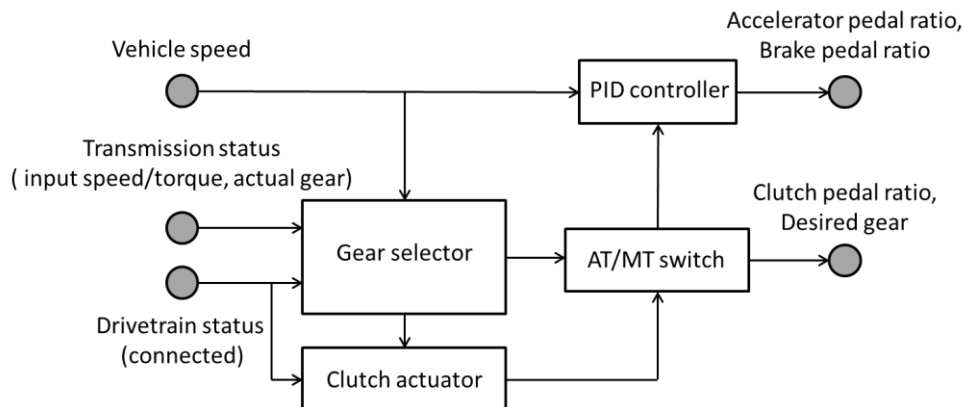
Vehicle speed

Accelerator pedal ratio, Brake pedal ratio

PID controller

Transmission status ( input speed/torque, actual gear)

Clutch pedal ratio, Desired gear

Gear selector

AT/MT switch

Drivetrain status (connected)

Clutch actuator